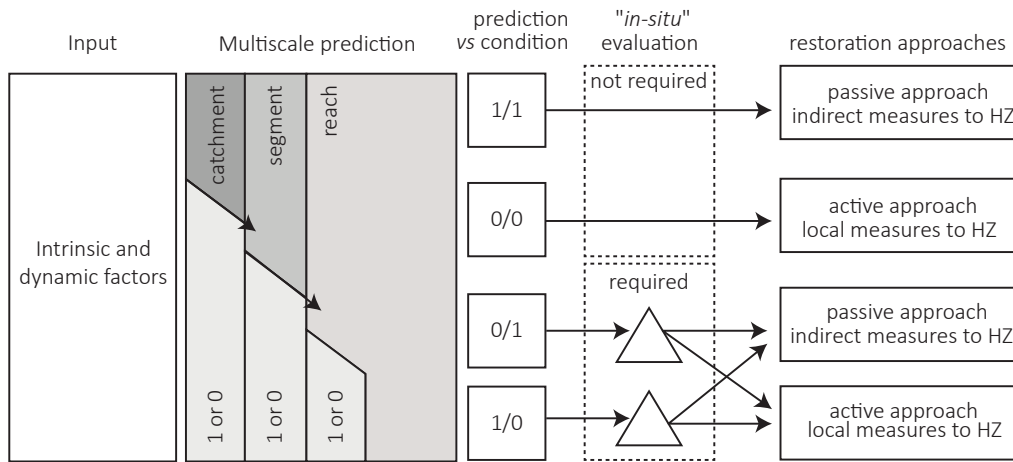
Input

Multiscale prediction

prediction *vs* condition

"*in-situ*" evaluation

restoration approaches

Intrinsic and dynamic factors

catchment

segment

reach

1 or 0

1 or 0

1 or 0

1/1

0/0

0/1

1/0

not required

required

passive approach indirect measures to HZ

active approach local measures to HZ

passive approach indirect measures to HZ

active approach local measures to HZ